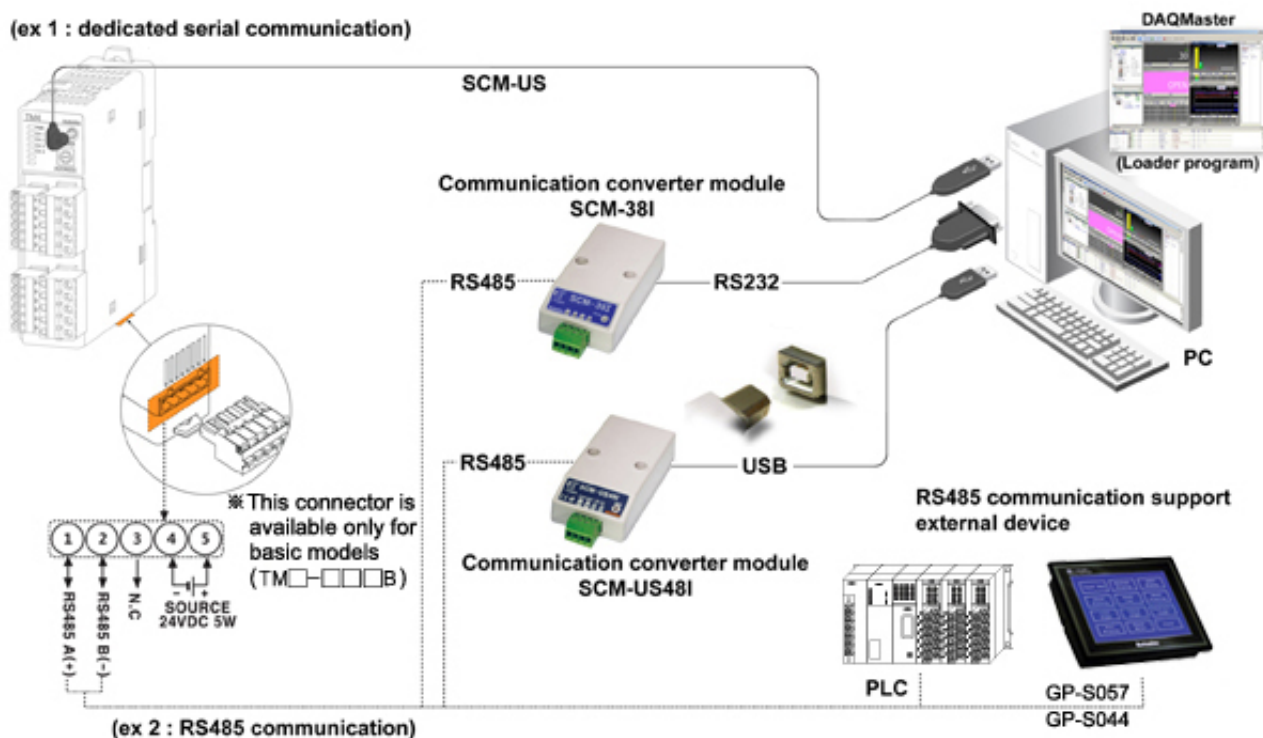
(ex 1 : dedicated serial communication)

SCM-US

DAQMaster

(Loader program)

Communication converter module
SCM-38I

RS485

RS232

PC

RS485

USB

※This connector is available only for basic models (TM□-□□□B)

Communication converter module
SCM-US48I

RS485 communication support external device

1 2 3 4 5

RS485 A(+)

RS485 B(-)

N.C

- +

SOURCE
24VDC 5W

PLC

GP-S057
GP-S044

(ex 2 : RS485 communication)